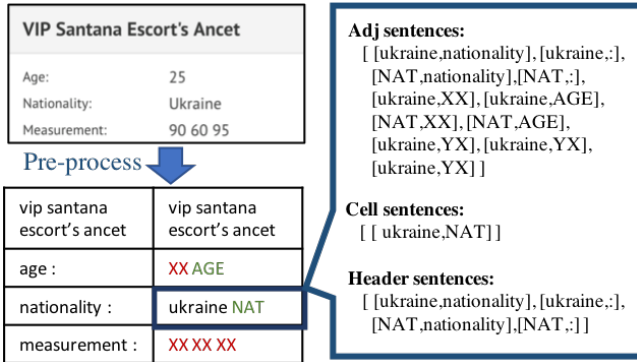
VIP Santana Escort's Ancet

| | |
|---|---|
| Age: | 25 |
| Nationality: | Ukraine |
| Measurement: | 90 60 95 |

Pre-process

| | |
|---|---|
| vip santana escort's ancet | vip santana escort's ancet |
| age : | XX AGE |
| nationality : | ukraine NAT |
| measurement : | XX XX XX |

Adj sentences:
[ [ukraine,nationality], [ukraine,:], [NAT,nationality],[NAT,:], [ukraine,XX], [ukraine,AGE], [NAT,XX], [NAT,AGE], [ukraine,YX], [ukraine,YX], [ukraine,YX] ]

Cell sentences:
[ [ ukraine,NAT] ]

Header sentences:
[ [ukraine,nationality], [ukraine,:], [NAT,nationality],[NAT,:] ]